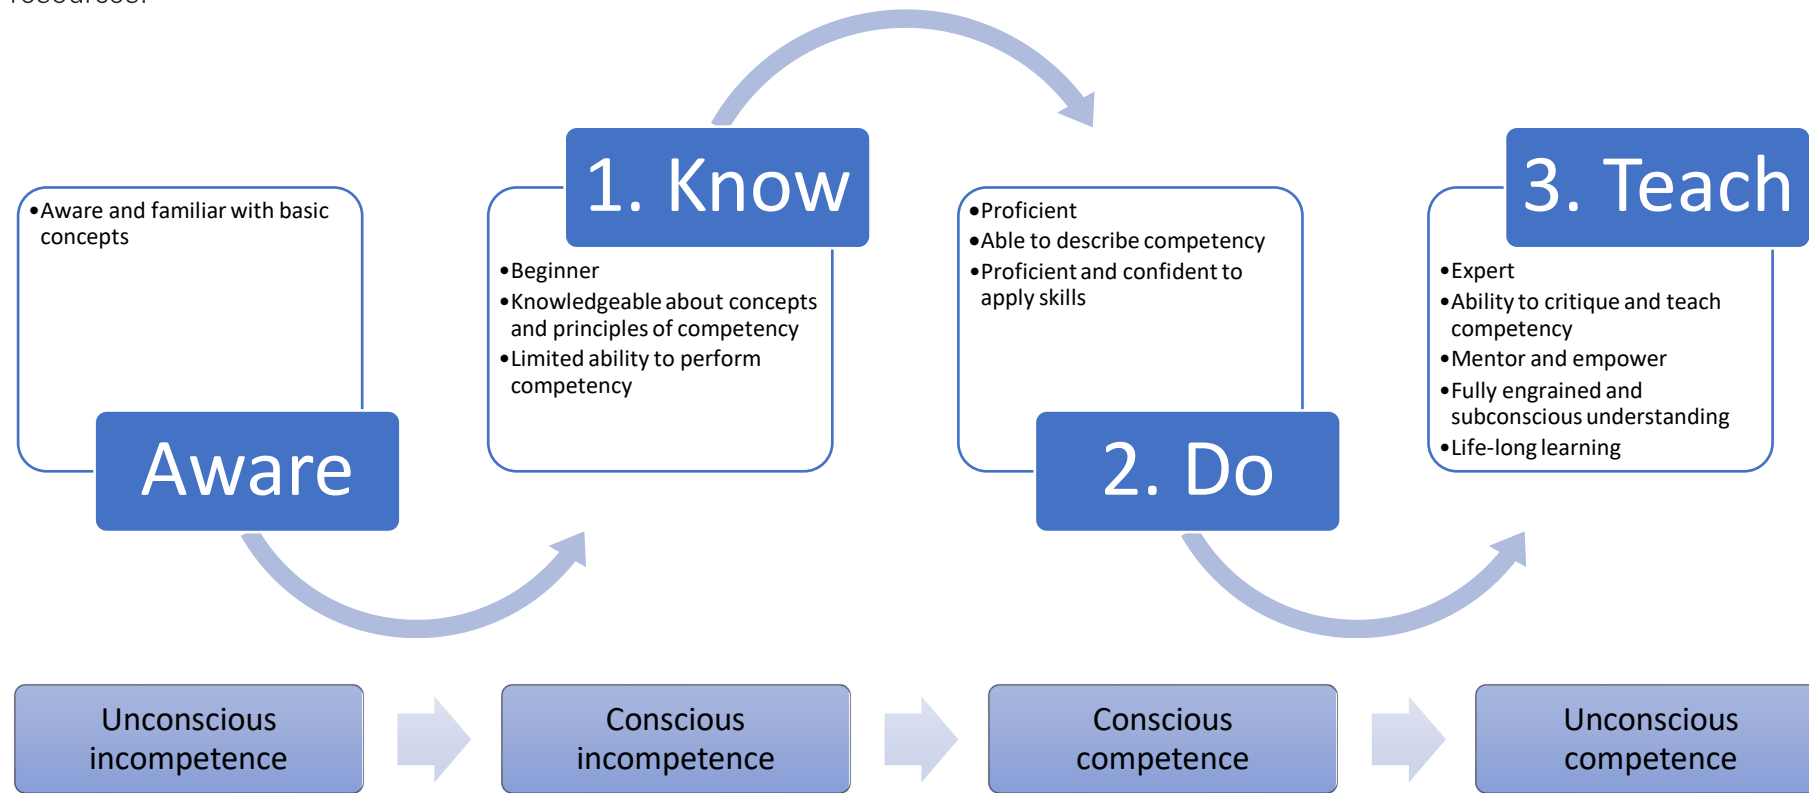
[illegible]

• Aware and familiar with basic concepts

Aware

1. Know

• Beginner
• Knowledgeable about concepts and principles of competency
• Limited ability to perform competency

• Proficient
• Able to describe competency
• Proficient and confident to apply skills

2. Do

3. Teach

• Expert
• Ability to critique and teach competency
• Mentor and empower
• Fully engrained and subconscious understanding
• Life-long learning

Unconscious incompetence

Conscious incompetence

Conscious competence

Unconscious competence